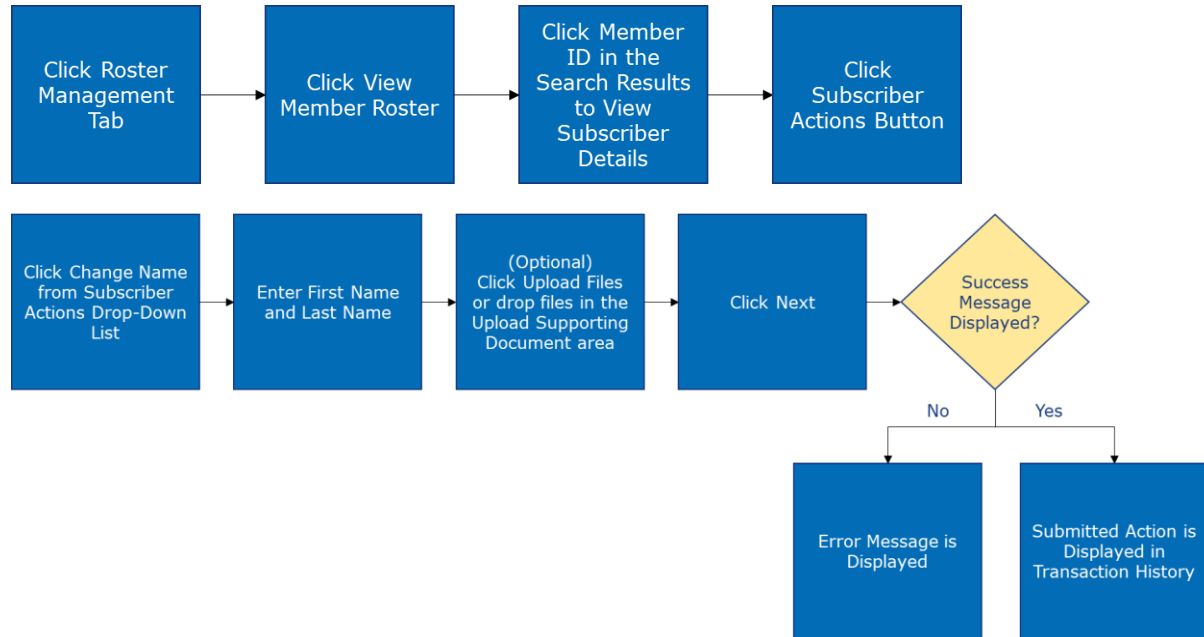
Click Roster Management Tab

Click View Member Roster

Click Member ID in the Search Results to View Subscriber Details

Click Subscriber Actions Button

Click Change Name from Subscriber Actions Drop-Down List

Enter First Name and Last Name

(Optional) Click Upload Files or drop files in the Upload Supporting Document area

Click Next

Success Message Displayed?

No

Yes

Error Message is Displayed

Submitted Action is Displayed in Transaction History